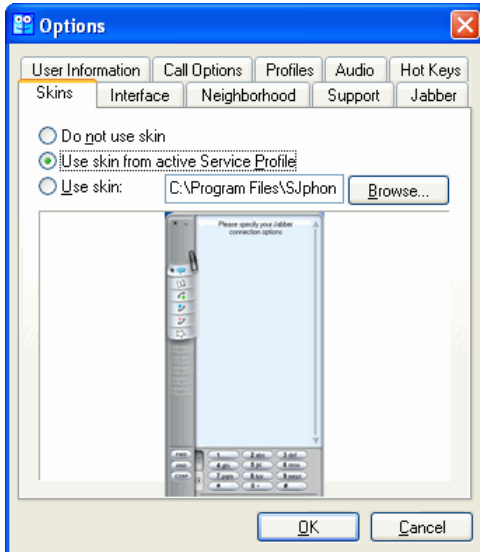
Options

User Information | Call Options | Profiles | Audio | Hot Keys
Skins | Interface | Neighborhood | Support | Jabber

Do not use skin
Use skin from active Service Profile
Use skin: C:\Program Files\SJphon Browse...

Please specify your Jabber connection options

OK Cancel